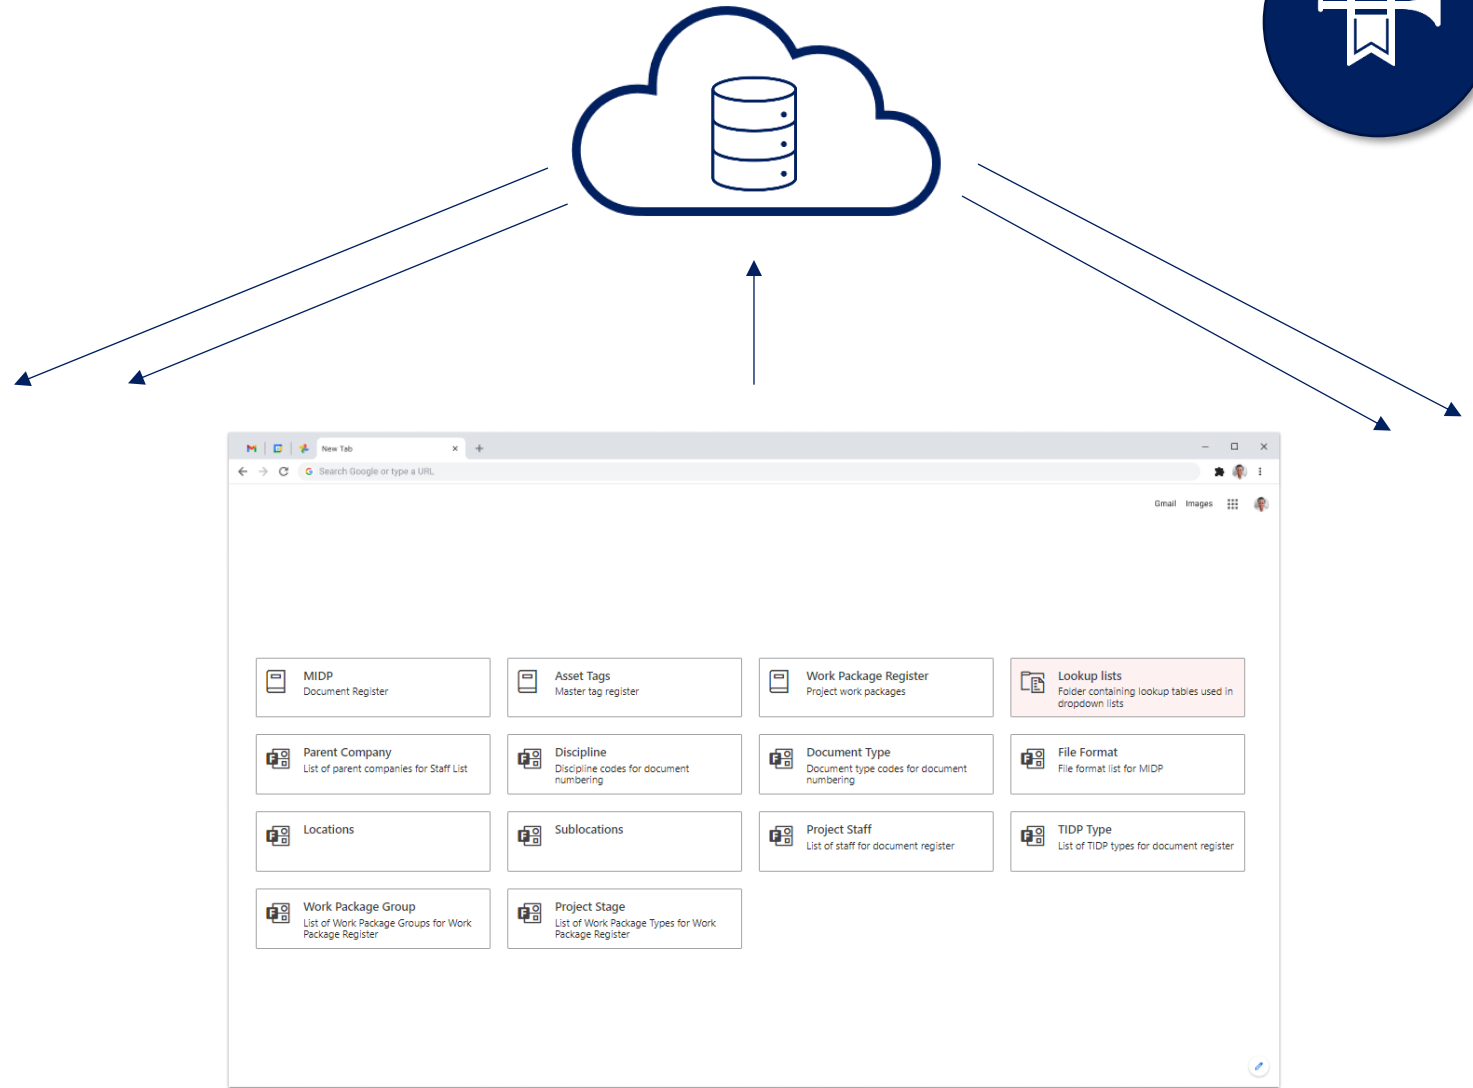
New Tab

Search Google or type a URL

Gmail Images

MIDP
Document Register

Asset Tags
Master tag register

Work Package Register
Project work packages

Lookup lists
Folder containing lookup tables used in dropdown lists

Parent Company
List of parent companies for Staff List

Discipline
Discipline codes for document numbering

Document Type
Document type codes for document numbering

File Format
File format list for MIDP

Locations

Sublocations

Project Staff
List of staff for document register

TIDP Type
List of TIDP types for document register

Work Package Group
List of Work Package Groups for Work Package Register

Project Stage
List of Work Package Types for Work Package Register